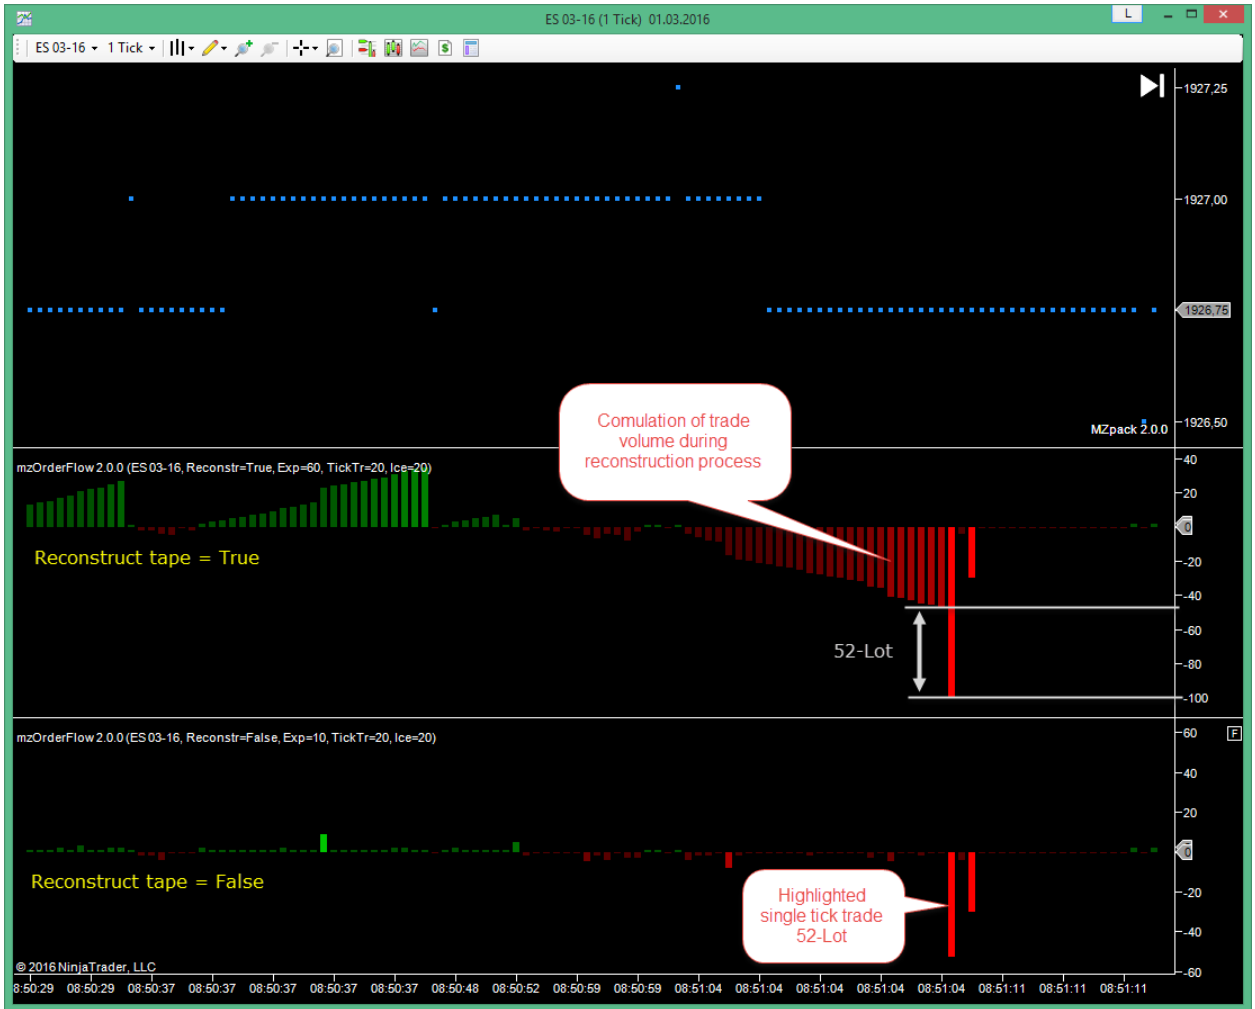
ES 03-16 (1 Tick) 01.03.2016

L

ES 03-16 1 Tick

1927,25
1927,00
1926,75
1926,50

MZpack 2.0.0

mzOrderFlow 2.0.0 (ES 03-16, Reconstr=True, Exp=60, TickTr=20, Ice=20)

Comulation of trade volume during reconstruction process

Reconstruct tape = True

52-Lot

40
20
0
-20
-40
-60
-80
-100

mzOrderFlow 2.0.0 (ES 03-16, Reconstr=False, Exp=10, TickTr=20, Ice=20)

F

60
40
20
0
-20
-40
-60

Reconstruct tape = False

Highlighted single tick trade 52-Lot

© 2016 NinjaTrader, LLC

8:50:29 08:50:29 08:50:37 08:50:37 08:50:37 08:50:37 08:50:37 08:50:48 08:50:52 08:50:59 08:50:59 08:51:04 08:51:04 08:51:04 08:51:04 08:51:04 08:51:11 08:51:11 08:51:11